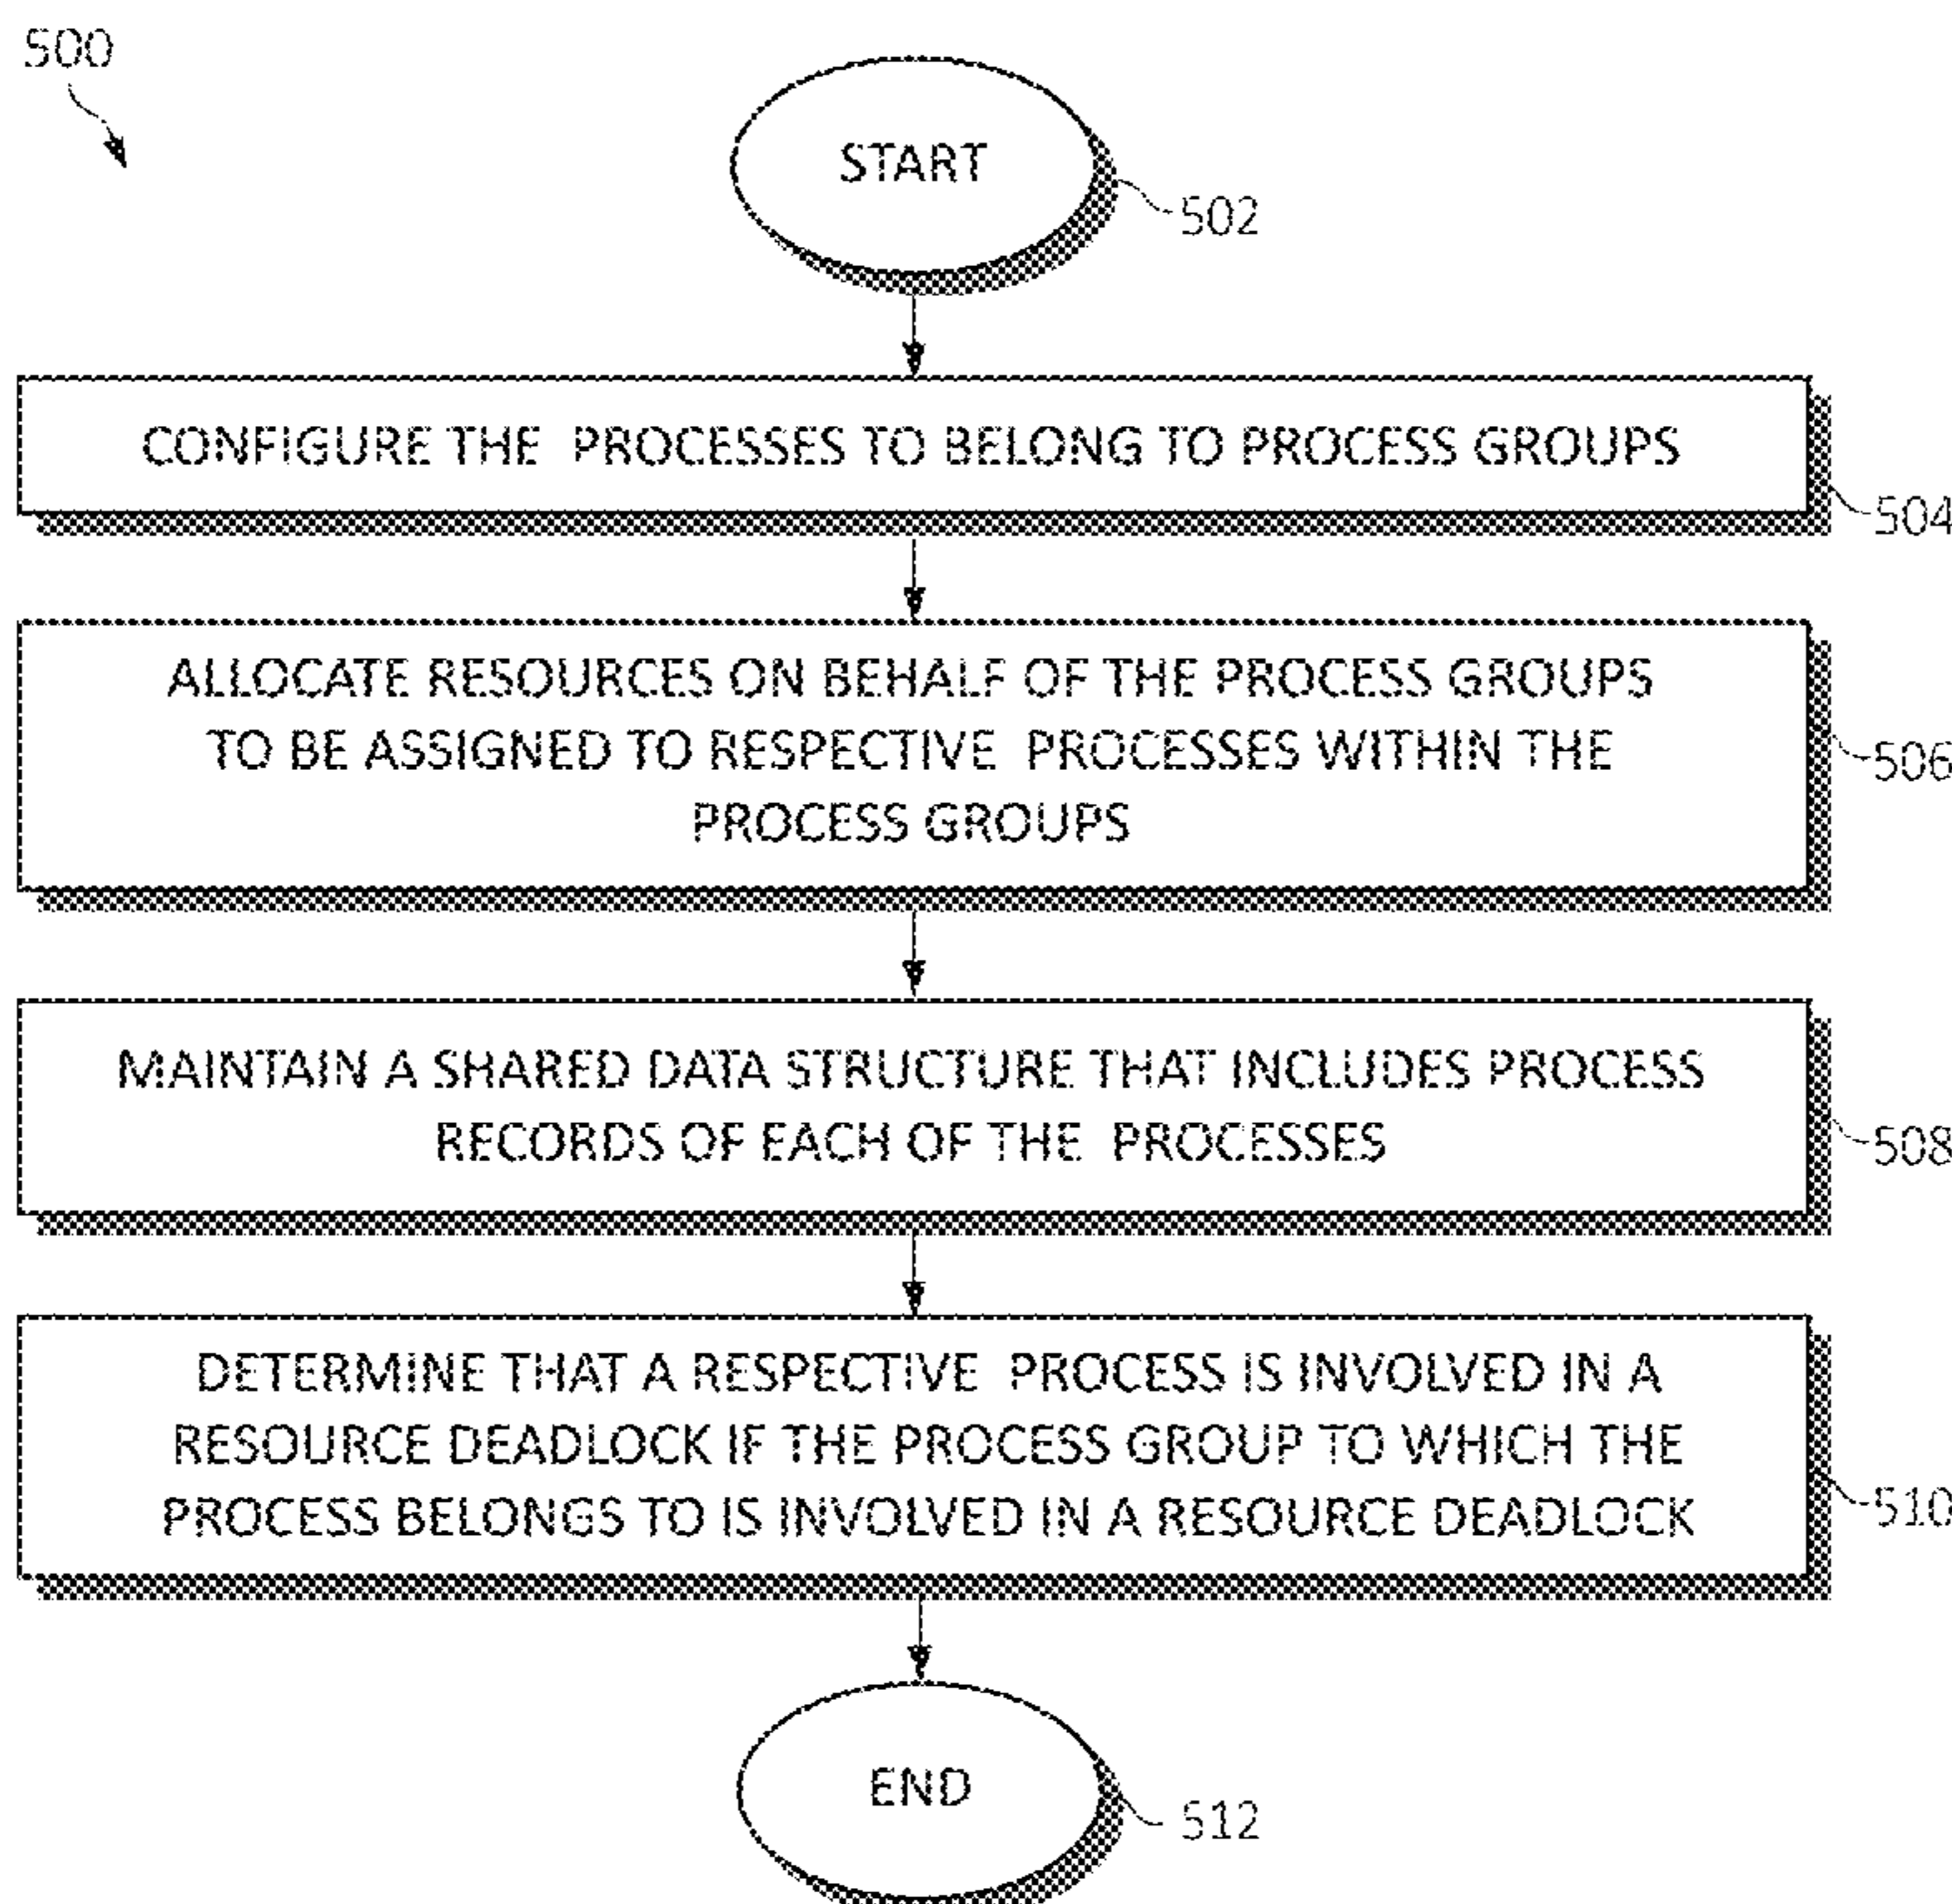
500

START

502

CONFIGURE THE PROCESSES TO BELONG TO PROCESS GROUPS

504

ALLOCATE RESOURCES ON BEHALF OF THE PROCESS GROUPS TO BE ASSIGNED TO RESPECTIVE PROCESSES WITHIN THE PROCESS GROUPS

506

MAINTAIN A SHARED DATA STRUCTURE THAT INCLUDES PROCESS RECORDS OF EACH OF THE PROCESSES

508

DETERMINE THAT A RESPECTIVE PROCESS IS INVOLVED IN A RESOURCE DEADLOCK IF THE PROCESS GROUP TO WHICH THE PROCESS BELONGS TO IS INVOLVED IN A RESOURCE DEADLOCK

510

END

512